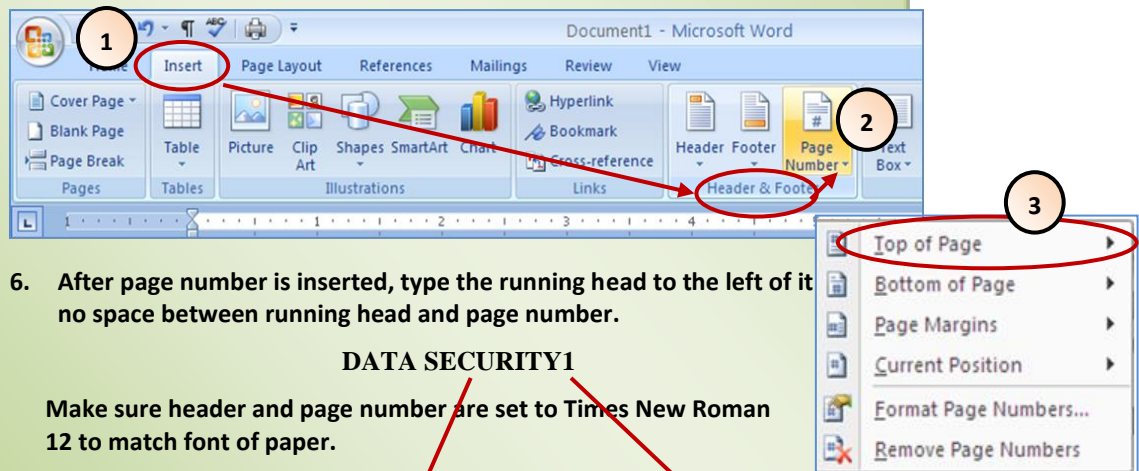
Document1 - Microsoft Word

1

Home Insert Page Layout References Mailings Review View

Cover Page
Blank Page
Page Break
Pages

Table
Tables

Picture Clip Art Shapes SmartArt Chart
Illustrations

Hyperlink
Bookmark
Cross-reference
Links

Header Footer Page Number
Header & Footer

2

Text Box

3

Top of Page
Bottom of Page
Page Margins
Current Position
Format Page Numbers...
Remove Page Numbers

6. After page number is inserted, type the running head to the left of it no space between running head and page number.

DATA SECURITY1

Make sure header and page number are set to Times New Roman 12 to match font of paper.